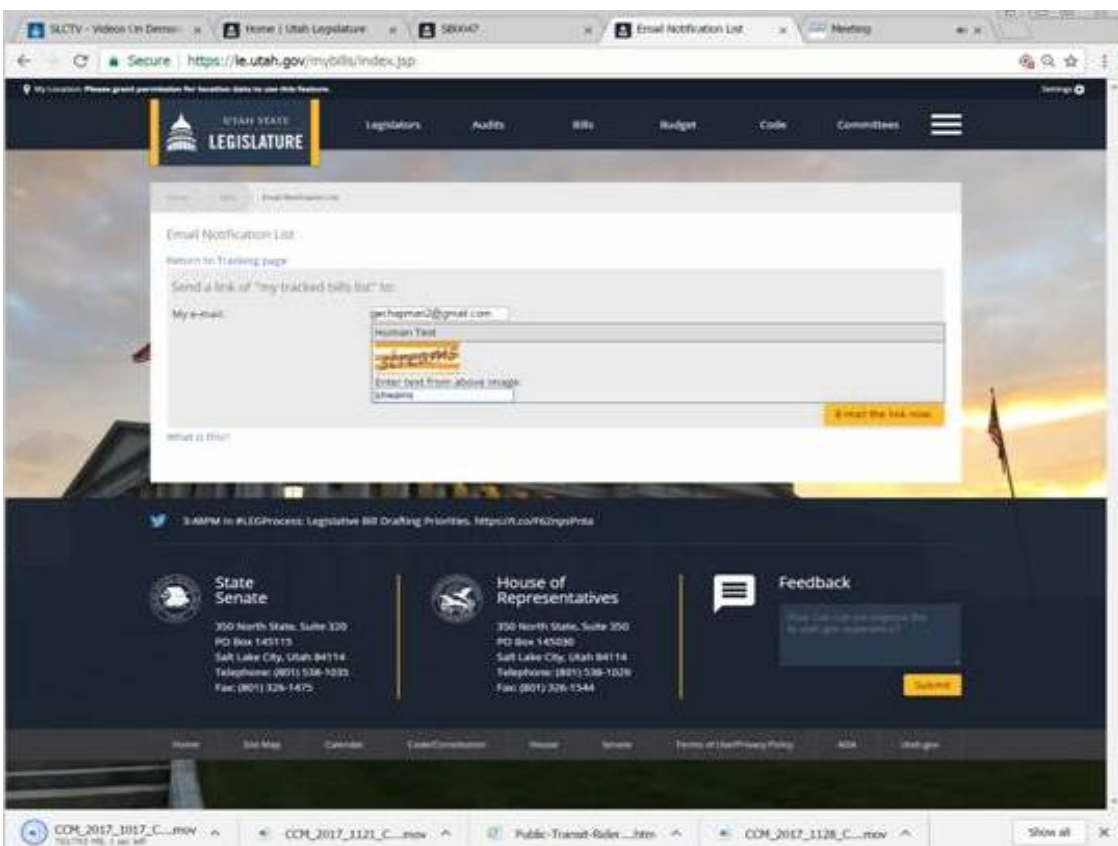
SLCTV - Videos On Deman × | Home | Utah Legislature × | SB0047 × | Email Notification List × | Meeting ×

Secure | https://le.utah.gov/mybills/index.jsp

My Location: Please grant permission for location data to use this feature. Settings

UTAH STATE LEGISLATURE

Legislators Audits Bills Budget Code Committees

Home / Bills / Email Notification List

Email Notification List

Return to Tracking page

Send a link of "my tracked bills list" to:

My e-mail: gechapman2@gmail.com

Human Test

streams

Enter text from above image:

streams

E-mail the link now.

What is this?

3:48PM in #LEGProcess: Legislative Bill Drafting Priorities. https://t.co/F62ngsPnla

State Senate

350 North State, Suite 320
PO Box 145115
Salt Lake City, Utah 84114
Telephone: (801) 538-1035
Fax: (801) 326-1475

House of Representatives

350 North State, Suite 350
PO Box 145030
Salt Lake City, Utah 84114
Telephone: (801) 538-1029
Fax: (801) 326-1544

Feedback

How can we improve the le.utah.gov experience?

Submit

Home Site Map Calendar Code/Constitution House Senate Terms of Use/Privacy Policy ADA Utah.gov

CCM_2017_1017_C....mov | CCM_2017_1121_C....mov | Public-Transit-Rider....htm | CCM_2017_1128_C....mov | Show all